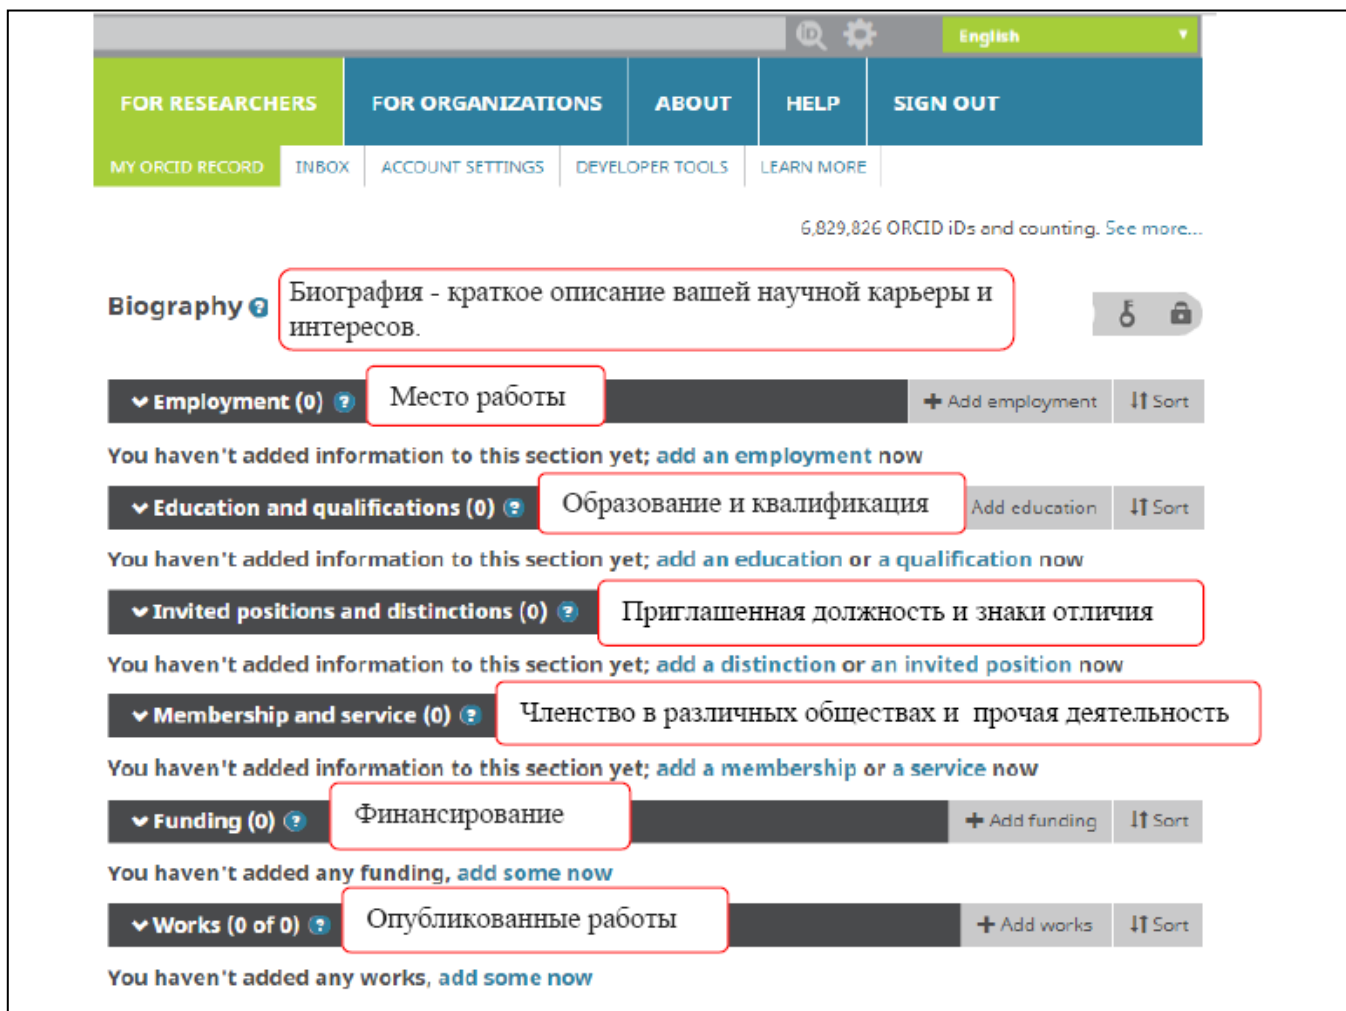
English

FOR RESEARCHERS FOR ORGANIZATIONS ABOUT HELP SIGN OUT

MY ORCID RECORD INBOX ACCOUNT SETTINGS DEVELOPER TOOLS LEARN MORE

6,829,826 ORCID iDs and counting. See more...

Biography

Биография - краткое описание вашей научной карьеры и интересов.

Employment (0)

Место работы

Add employment Sort

You haven't added information to this section yet; add an employment now

Education and qualifications (0)

Образование и квалификация

Add education Sort

You haven't added information to this section yet; add an education or a qualification now

Invited positions and distinctions (0)

Приглашенная должность и знаки отличия

You haven't added information to this section yet; add a distinction or an invited position now

Membership and service (0)

Членство в различных обществах и прочая деятельность

You haven't added information to this section yet; add a membership or a service now

Funding (0)

Финансирование

Add funding Sort

You haven't added any funding, add some now

Works (0 of 0)

Опубликованные работы

Add works Sort

You haven't added any works, add some now